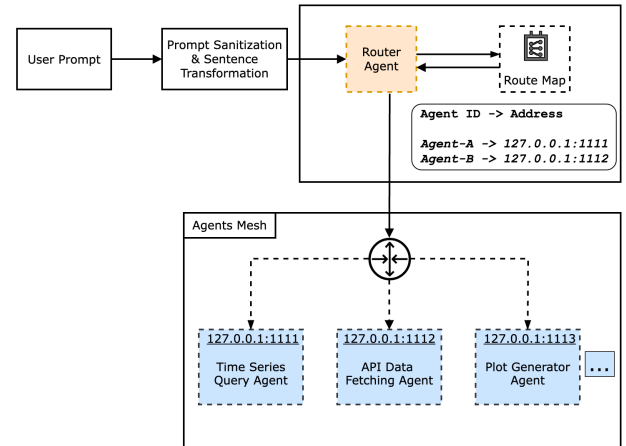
User Prompt

Prompt Sanitization & Sentence Transformation

Router Agent

Route Map

Agent ID -> Address

Agent-A -> 127.0.0.1:1111
Agent-B -> 127.0.0.1:1112

Agents Mesh

127.0.0.1:1111
Time Series Query Agent

127.0.0.1:1112
API Data Fetching Agent

127.0.0.1:1113
Plot Generator Agent

...